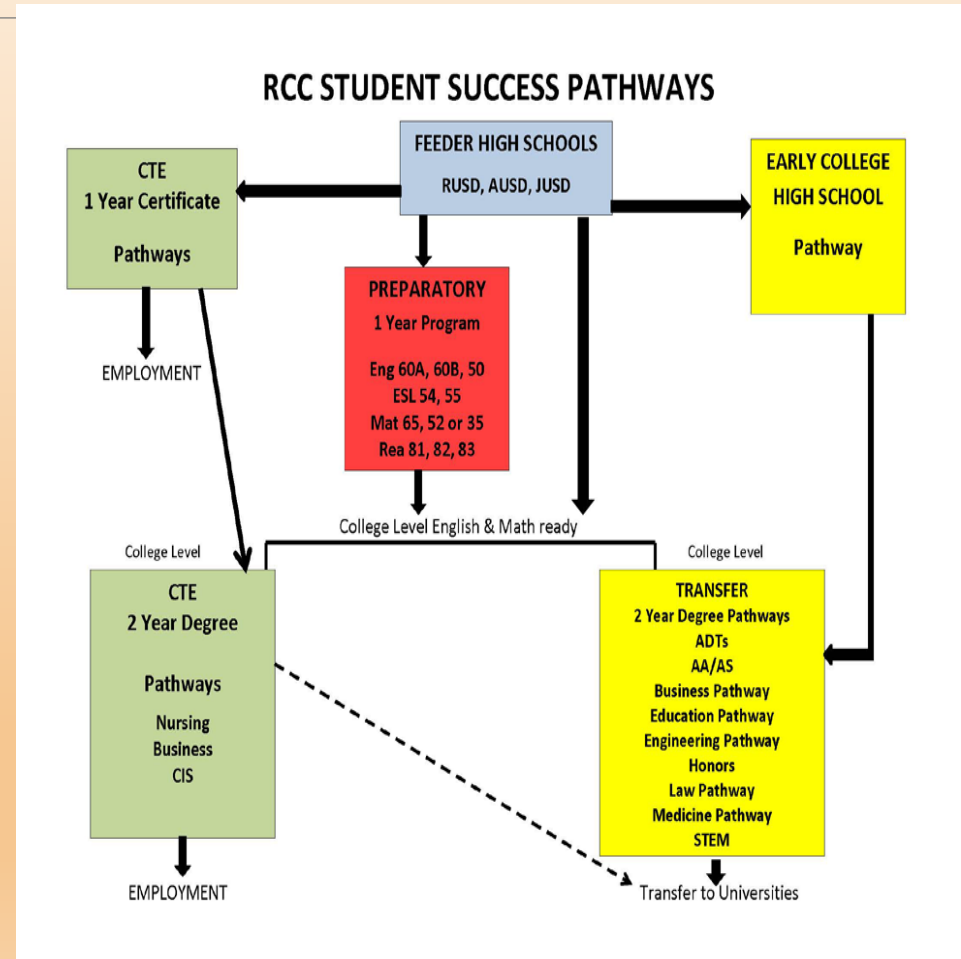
RCC STUDENT SUCCESS PATHWAYS

FEEDER HIGH SCHOOLS
RUSD, AUSD, JUSD

CTE
1 Year Certificate

Pathways

EARLY COLLEGE
HIGH SCHOOL

Pathway

PREPARATORY
1 Year Program

Eng 60A, 60B, 50
ESL 54, 55
Mat 65, 52 or 35
Rea 81, 82, 83

EMPLOYMENT

College Level English & Math ready

College Level

College Level

CTE
2 Year Degree

Pathways

Nursing
Business
CIS

TRANSFER
2 Year Degree Pathways
ADTs
AA/AS
Business Pathway
Education Pathway
Engineering Pathway
Honors
Law Pathway
Medicine Pathway
STEM

EMPLOYMENT

Transfer to Universities